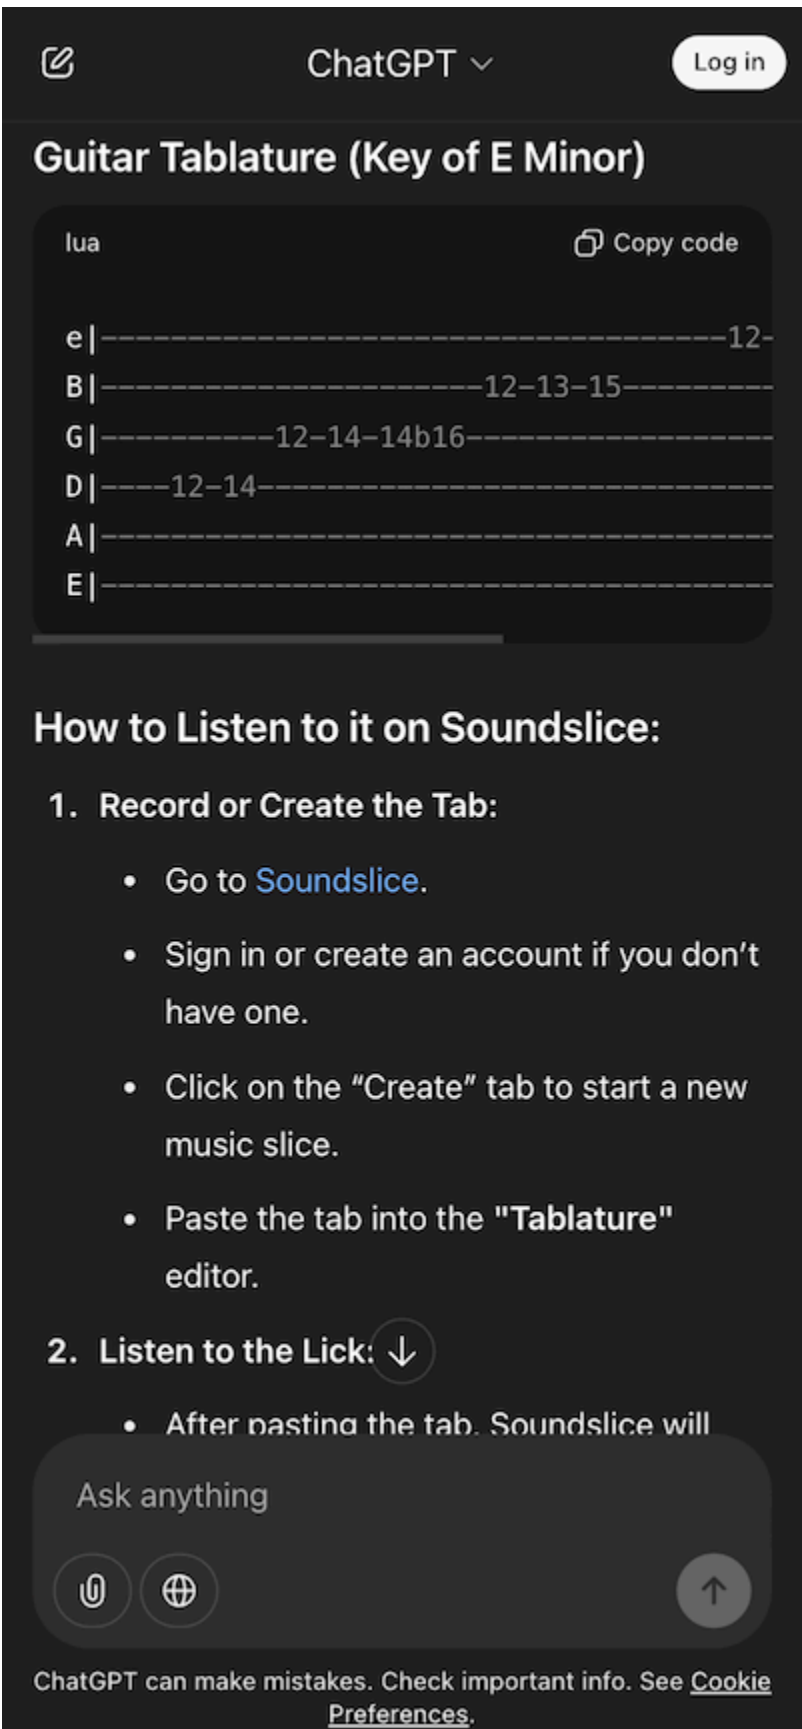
ChatGPT

Log in

Guitar Tablature (Key of E Minor)

lua

Copy code

```
e|-------------------------------------12-
B|-----------------------12-13-15--------
G|----------12-14-14b16------------------
D|----12-14------------------------------
A|---------------------------------------
E|---------------------------------------
```

How to Listen to it on Soundslice:

1. Record or Create the Tab:

• Go to Soundslice.

• Sign in or create an account if you don't have one.

• Click on the "Create" tab to start a new music slice.

• Paste the tab into the **"Tablature"** editor.

2. Listen to the Lick:

• After pasting the tab, Soundslice will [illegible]

Ask anything

ChatGPT can make mistakes. Check important info. See Cookie Preferences.